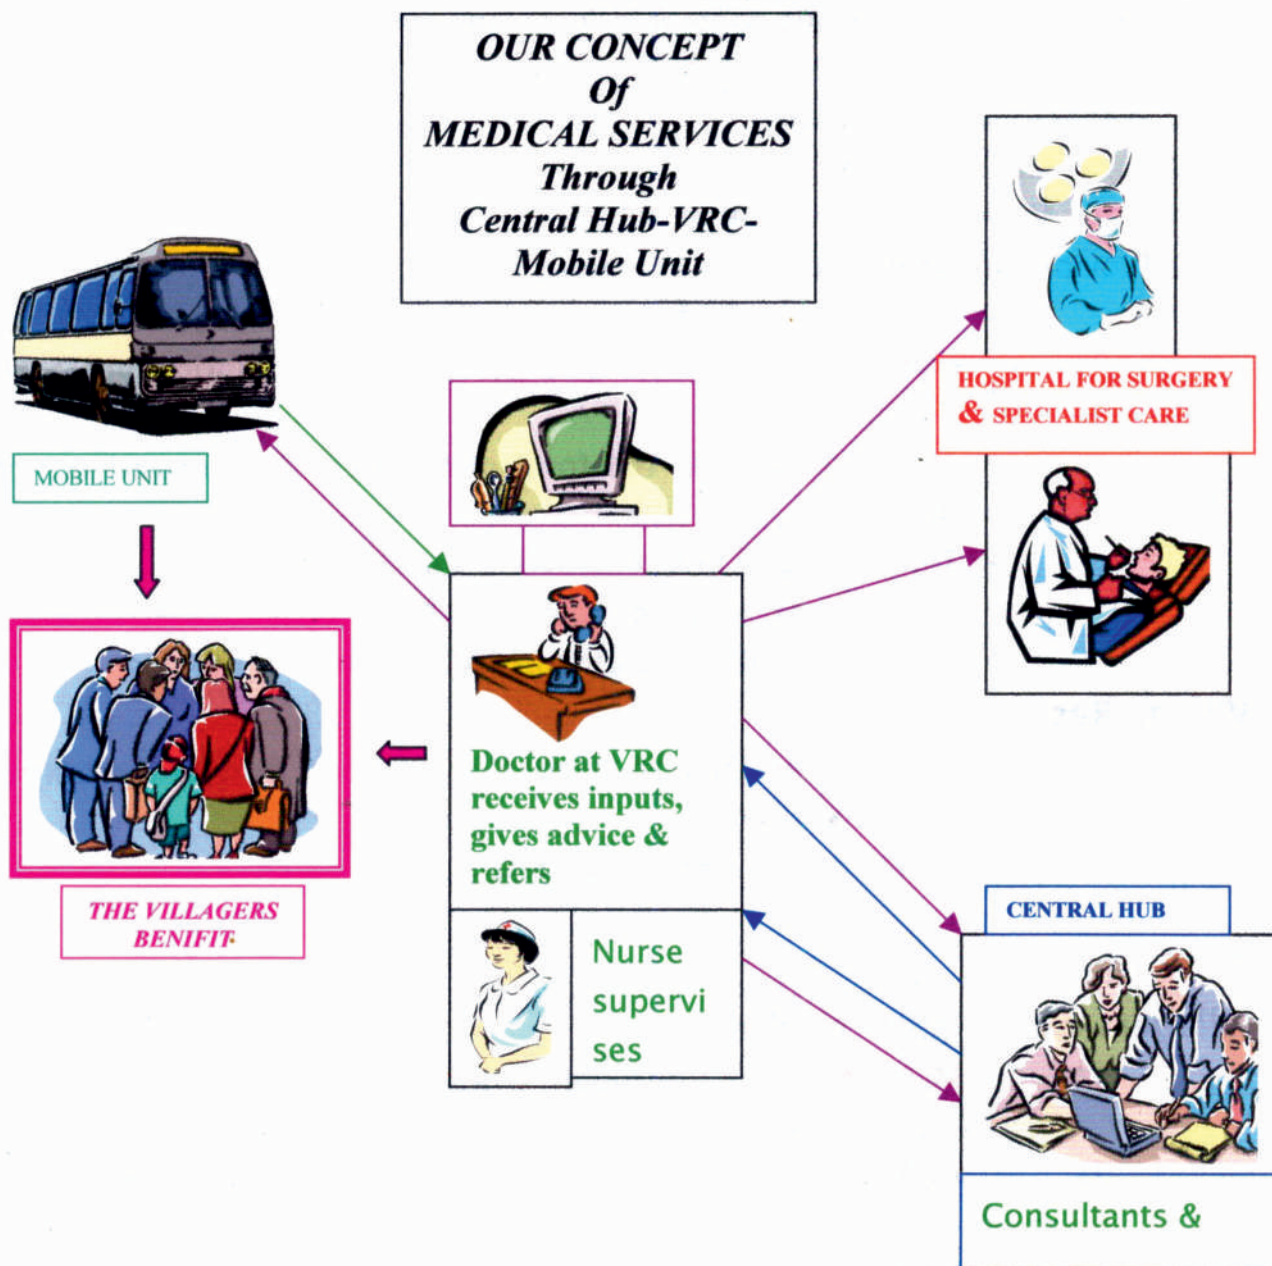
OUR CONCEPT
Of
MEDICAL SERVICES
Through
Central Hub-VRC-
Mobile Unit

HOSPITAL FOR SURGERY & SPECIALIST CARE

MOBILE UNIT

Doctor at VRC receives inputs, gives advice & refers

Nurse supervi ses

THE VILLAGERS BENIFIT

CENTRAL HUB

Consultants &